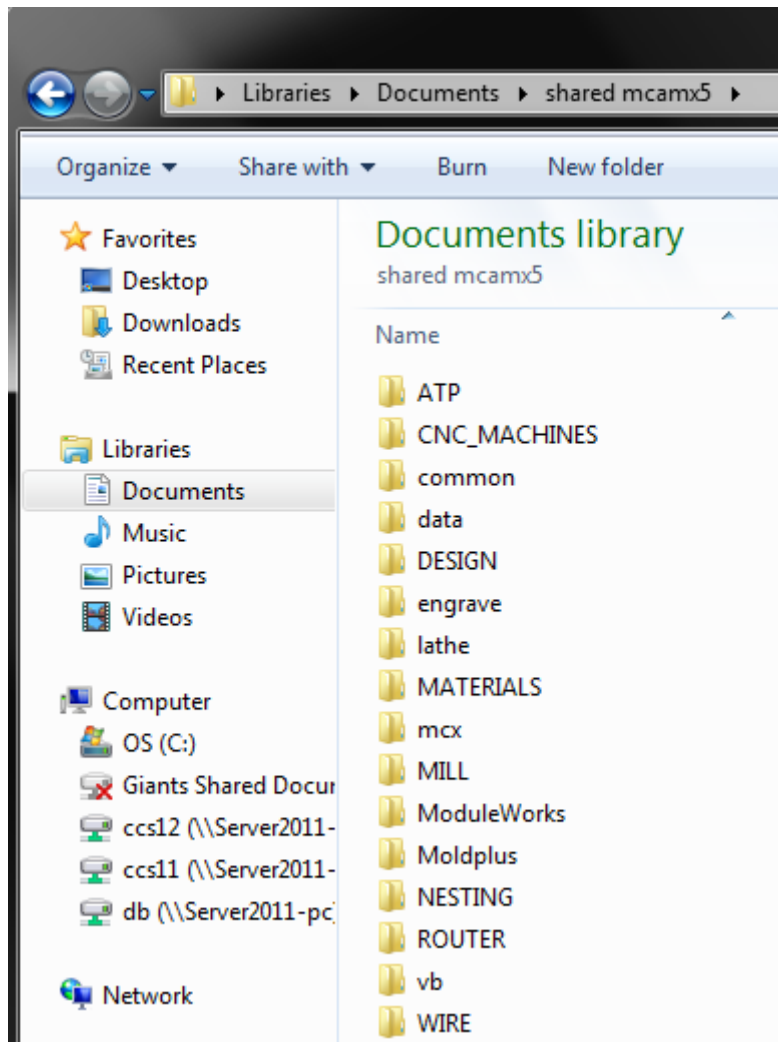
▸ Libraries ▸ Documents ▸ shared mcamx5 ▸

Organize ▾ Share with ▾ Burn New folder

Favorites
Desktop
Downloads
Recent Places

Libraries
Documents
Music
Pictures
Videos

Computer
OS (C:)
Giants Shared Docur
ccs12 (\\Server2011-
ccs11 (\\Server2011-
db (\\Server2011-pc)

Network

Documents library
shared mcamx5

Name

ATP
CNC_MACHINES
common
data
DESIGN
engrave
lathe
MATERIALS
mcx
MILL
ModuleWorks
Moldplus
NESTING
ROUTER
vb
WIRE